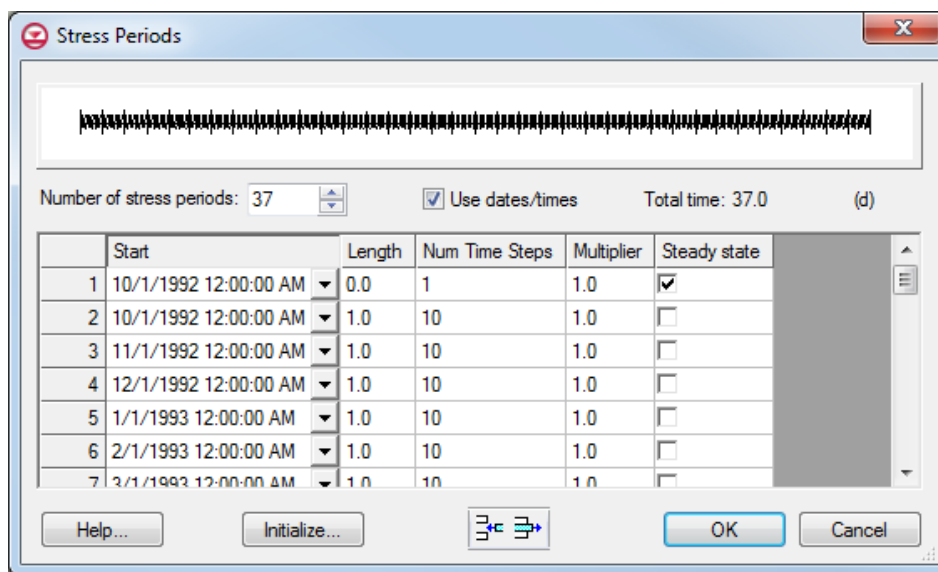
Stress Periods

Number of stress periods: 37

Use dates/times

Total time: 37.0

(d)

| | Start | Length | Num Time Steps | Multiplier | Steady state |
|---|---|---|---|---|---|
| 1 | 10/1/1992 12:00:00 AM | 0.0 | 1 | 1.0 | ☑ |
| 2 | 10/1/1992 12:00:00 AM | 1.0 | 10 | 1.0 | ☐ |
| 3 | 11/1/1992 12:00:00 AM | 1.0 | 10 | 1.0 | ☐ |
| 4 | 12/1/1992 12:00:00 AM | 1.0 | 10 | 1.0 | ☐ |
| 5 | 1/1/1993 12:00:00 AM | 1.0 | 10 | 1.0 | ☐ |
| 6 | 2/1/1993 12:00:00 AM | 1.0 | 10 | 1.0 | ☐ |
| 7 | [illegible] | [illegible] | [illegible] | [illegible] | ☐ |

Help...

Initialize...

OK

Cancel